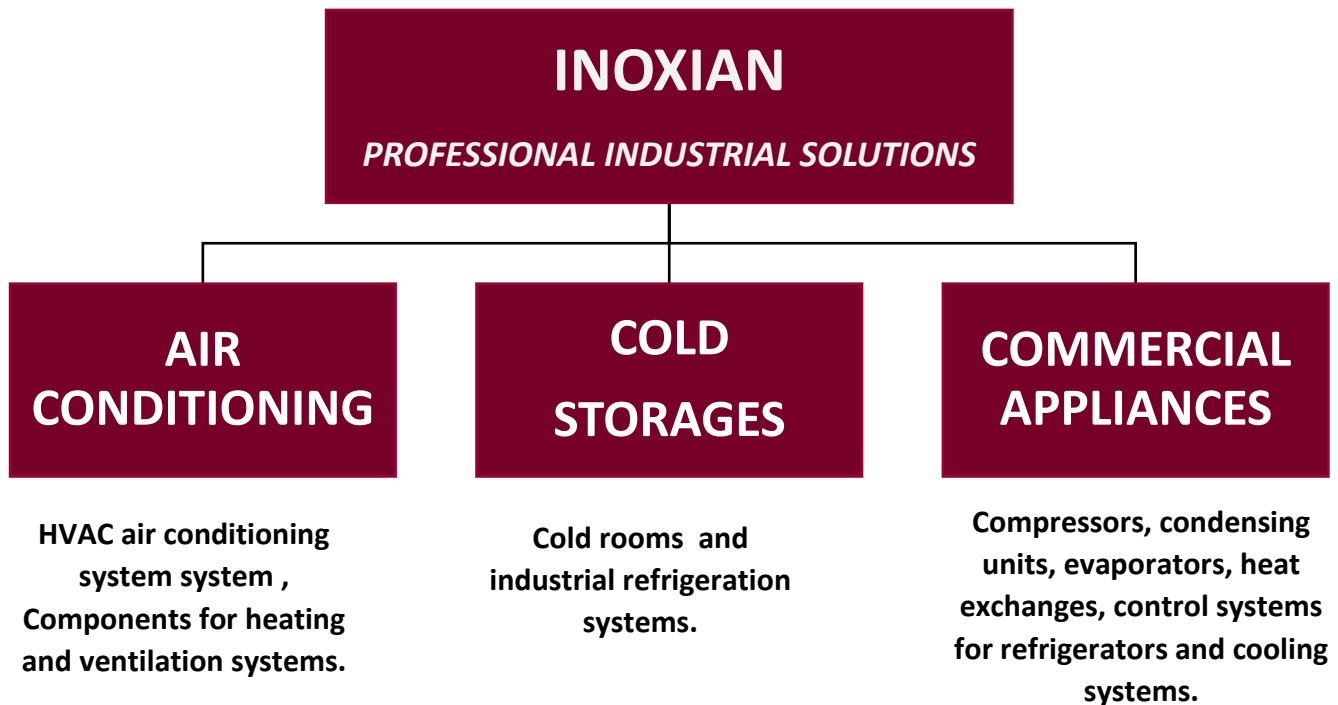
INOXIAN

PROFESSIONAL INDUSTRIAL SOLUTIONS

AIR CONDITIONING

COLD STORAGES

COMMERCIAL APPLIANCES

HVAC air conditioning system system , Components for heating and ventilation systems.

Cold rooms and industrial refrigeration systems.

Compressors, condensing units, evaporators, heat exchanges, control systems for refrigerators and cooling systems.